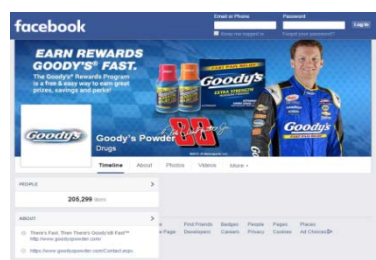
facebook

Email or Phone
Password
Log In
Keep me logged in
Forgot your password?

EARN REWARDS
GOODY'S FAST.
The Goody's® Rewards Program is a free & easy way to earn great prizes, savings and perks!

Goody's
EXTRA STRENGTH

Goody's

Goody's Powder
Drugs

88

Timeline
About
Photos
Videos
More

PEOPLE
205,299 likes

ABOUT
There's Fast. Then There's Goody's® Fast™
http://www.goodyspowder.com/

https://www.goodyspowder.com/Contact.aspx

Find Friends
Badges
People
Pages
Places
Developers
Careers
Privacy
Cookies
Ad Choices